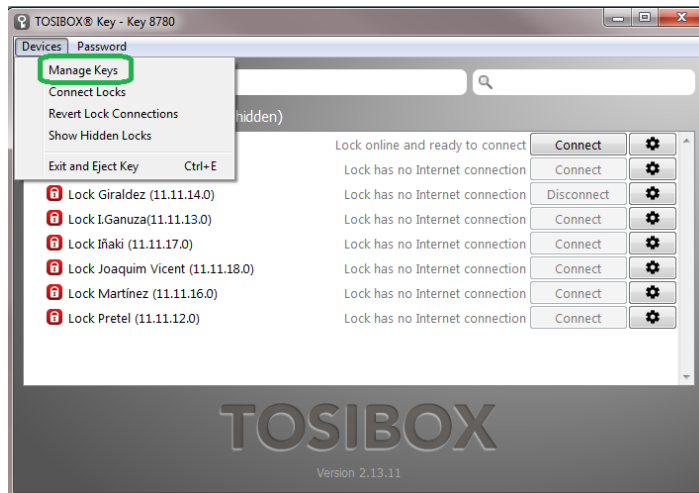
TOSIBOX® Key - Key 8780

Devices Password

Manage Keys
Connect Locks
Revert Lock Connections
Show Hidden Locks
Exit and Eject Key Ctrl+E

hidden)

Lock online and ready to connect Connect
Lock has no Internet connection Connect
Lock Giraldez (11.11.14.0) Lock has no Internet connection Disconnect
Lock I.Ganuza(11.11.13.0) Lock has no Internet connection Connect
Lock Iñaki (11.11.17.0) Lock has no Internet connection Connect
Lock Joaquim Vicent (11.11.18.0) Lock has no Internet connection Connect
Lock Martínez (11.11.16.0) Lock has no Internet connection Connect
Lock Pretel (11.11.12.0) Lock has no Internet connection Connect

TOSIBOX

Version 2.13.11